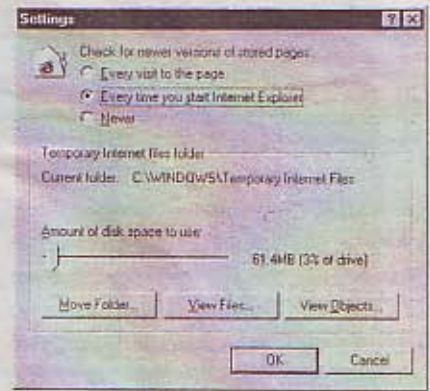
Settings

Check for newer versions of stored pages:
Every visit to the page
Every time you start Internet Explorer
Never

Temporary Internet files folder
Current folder: C:\WINDOWS\Temporary Internet Files

Amount of disk space to use:
61.4MB (3% of drive)

Move Folder...
View Files...
View Objects...

OK
Cancel